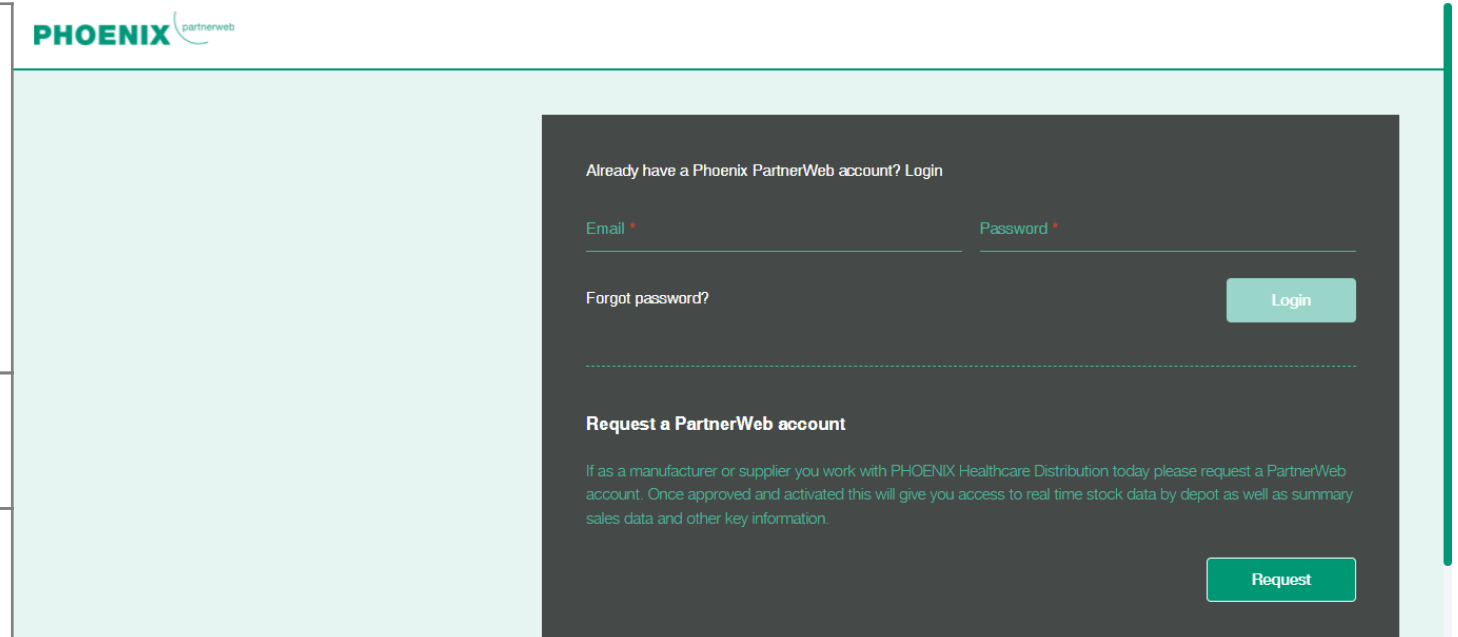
PHOENIX partnerweb

Already have a Phoenix PartnerWeb account? Login

Email *

Password *

Forgot password?

Login

Request a PartnerWeb account

If as a manufacturer or supplier you work with PHOENIX Healthcare Distribution today please request a PartnerWeb account. Once approved and activated this will give you access to real time stock data by depot as well as summary sales data and other key information.

Request